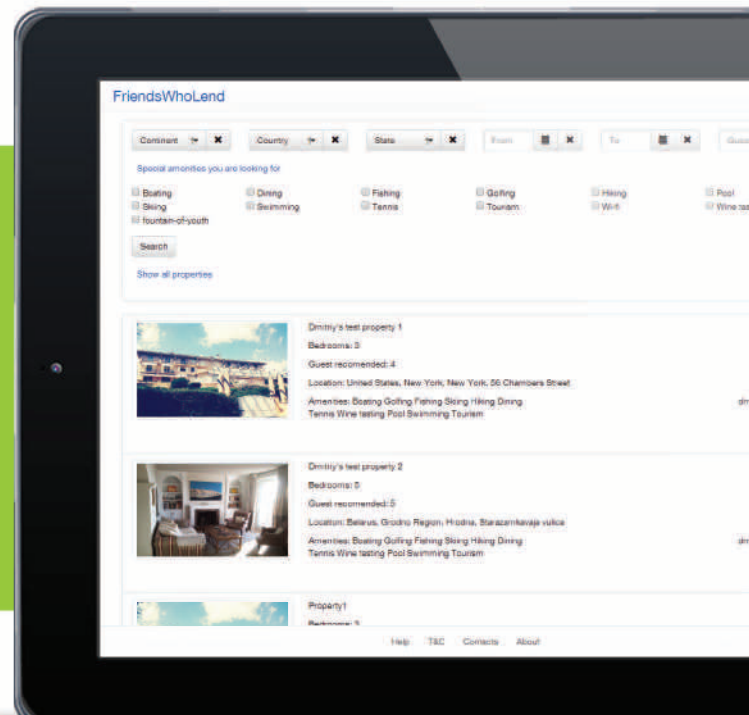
FriendsWhoLend

Continent | Country | State | From | To | Gues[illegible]

Special amenities you are looking for

Boating
Skiing
fountain-of-youth
Dining
Swimming
Fishing
Tennis
Golfing
Tourism
Hiking
Wi-fi
Pool
Wine ta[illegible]

Search

Show all properties

Dmitriy's test property 1
Bedrooms: 3
Guest recomended: 4
Location: United States, New York, New York, 56 Chambers Street
Amenities: Boating Golfing Fishing Skiing Hiking Dining Tennis Wine tasting Pool Swimming Tourism
dm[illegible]

Dmitriy's test property 2
Bedrooms: 0
Guest recomended: 5
Location: Belarus, Grodno Region, Hrodna, Starazamkavaja vulica
Amenities: Boating Golfing Fishing Skiing Hiking Dining Tennis Wine tasting Pool Swimming Tourism
dm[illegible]

Property1
Bedrooms: 3

Help T&C Contacts About